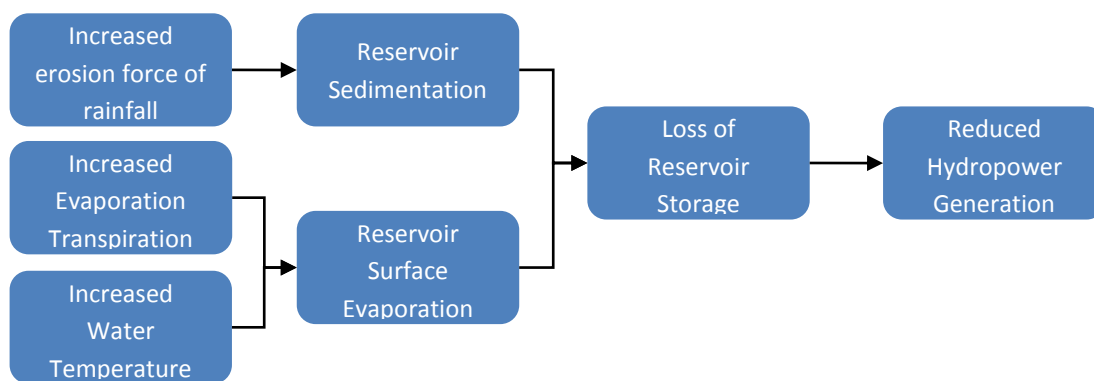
Increased erosion force of rainfall

Reservoir Sedimentation

Increased Evaporation Transpiration

Increased Water Temperature

Reservoir Surface Evaporation

Loss of Reservoir Storage

Reduced Hydropower Generation